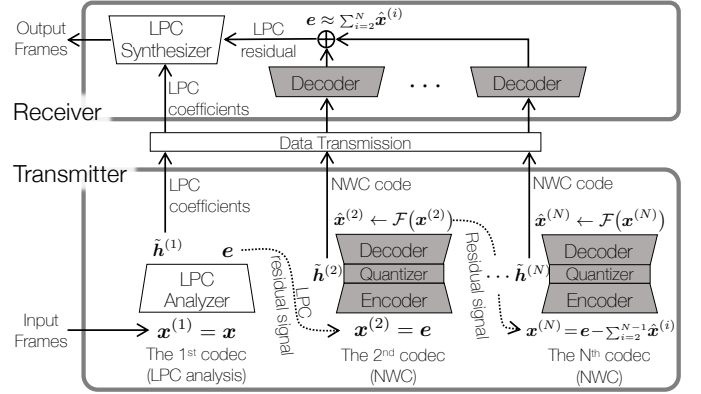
Output Frames
LPC Synthesizer
LPC residual
$\boldsymbol{e} \approx \sum_{i=2}^{N} \hat{\boldsymbol{x}}^{(i)}$
Decoder
· · ·
Decoder
LPC coefficients
Receiver
Data Transmission
Transmitter
LPC coefficients
NWC code
NWC code
$\hat{\boldsymbol{x}}^{(2)} \leftarrow \mathcal{F}(\boldsymbol{x}^{(2)})$
$\hat{\boldsymbol{x}}^{(N)} \leftarrow \mathcal{F}(\boldsymbol{x}^{(N)})$
$\tilde{\boldsymbol{h}}^{(1)}$
$\boldsymbol{e}$
Decoder
Quantizer
Encoder
Residual signal
Decoder
Quantizer
Encoder
LPC Analyzer
LPC residual signal
$\tilde{\boldsymbol{h}}^{(2)}$
$\cdots \tilde{\boldsymbol{h}}^{(N)}$
Input Frames
$\boldsymbol{x}^{(1)} = \boldsymbol{x}$
The 1st codec (LPC analysis)
$\boldsymbol{x}^{(2)} = \boldsymbol{e}$
The 2nd codec (NWC)
$\boldsymbol{x}^{(N)} = \boldsymbol{e} - \sum_{i=2}^{N-1} \hat{\boldsymbol{x}}^{(i)}$
The Nth codec (NWC)